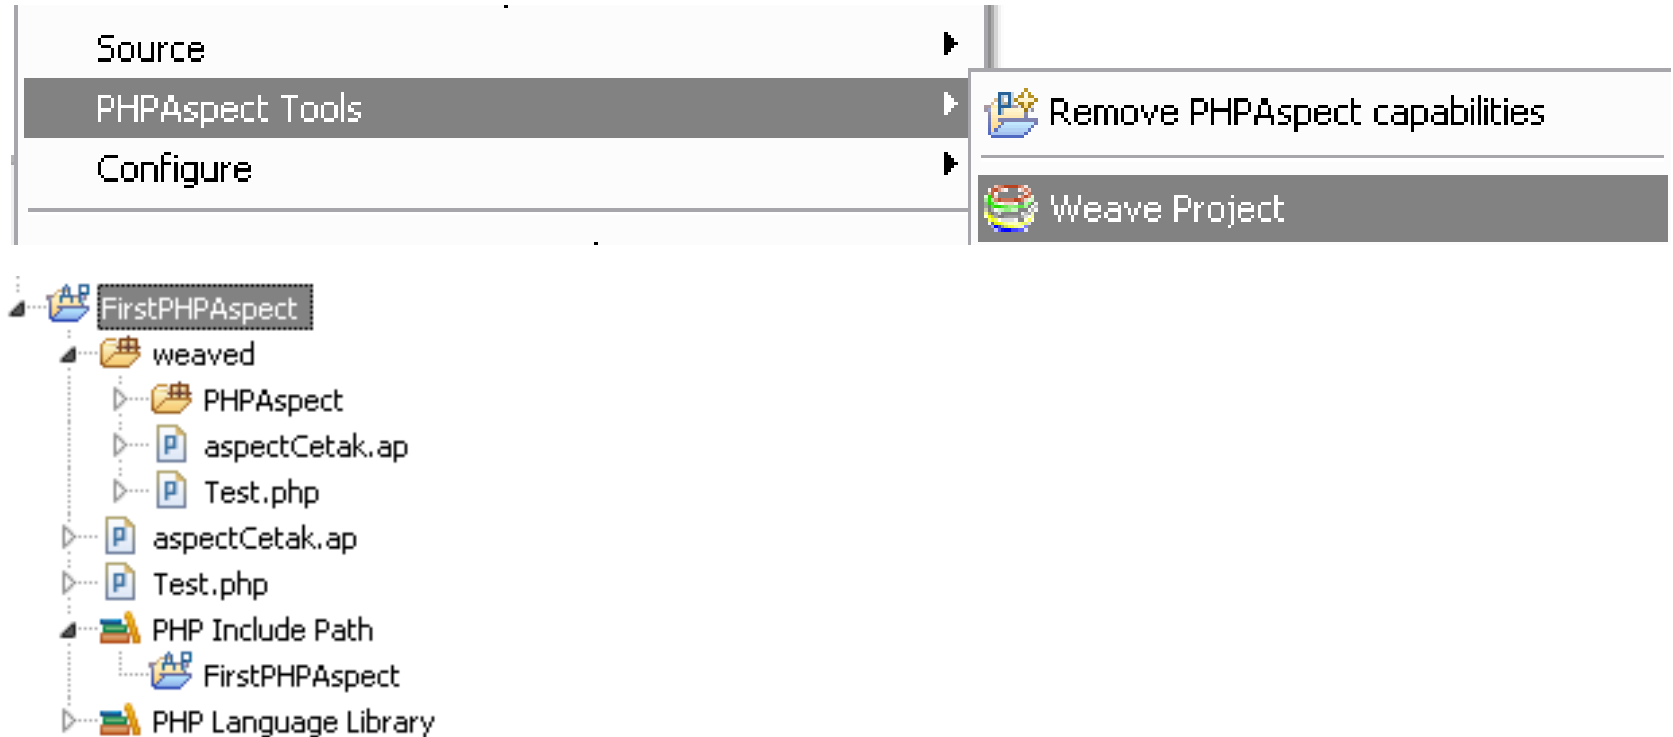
Source
PHPAspect Tools
Configure

Remove PHPAspect capabilities
Weave Project

FirstPHPAspect
weaved
PHPAspect
aspectCetak.ap
Test.php
aspectCetak.ap
Test.php
PHP Include Path
FirstPHPAspect
PHP Language Library